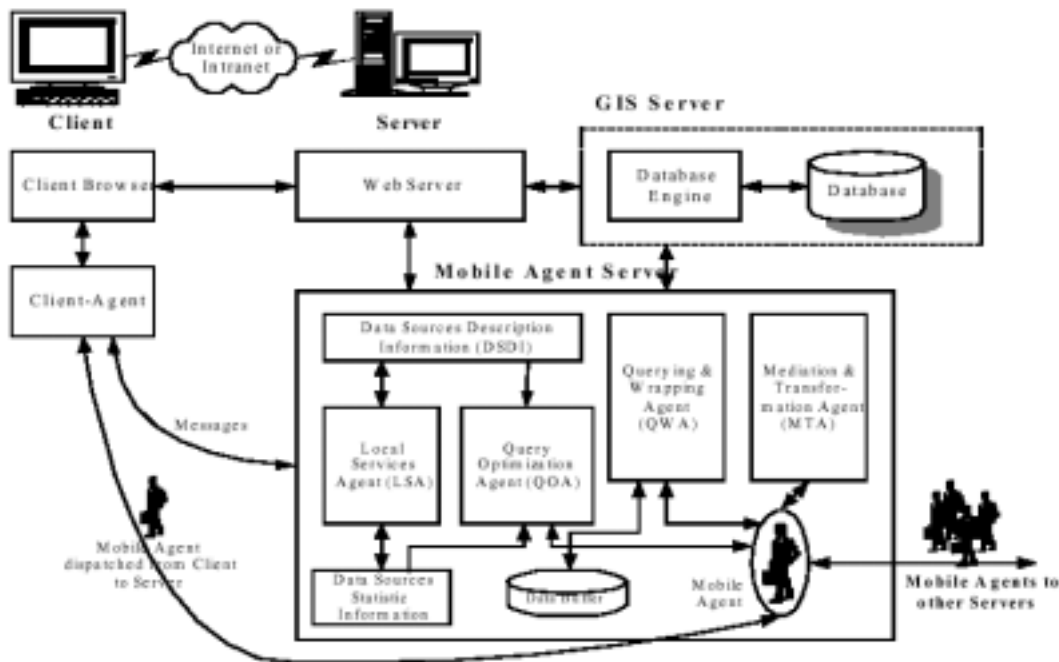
Internet or Intranet

Client

Server

GIS Server

Client Browser

Web Server

Database Engine

Database

Client-Agent

Mobile Agent Server

Data Sources Description Information (DSDI)

Querying & Wrapping Agent (QWA)

Mediation & Transformation Agent (MTA)

Messages

Local Services Agent (LSA)

Query Optimization Agent (QOA)

Mobile Agent dispatched from Client to Server

Data Sources Statistic Information

Data Buffer

Mobile Agent

Mobile Agents to other Servers